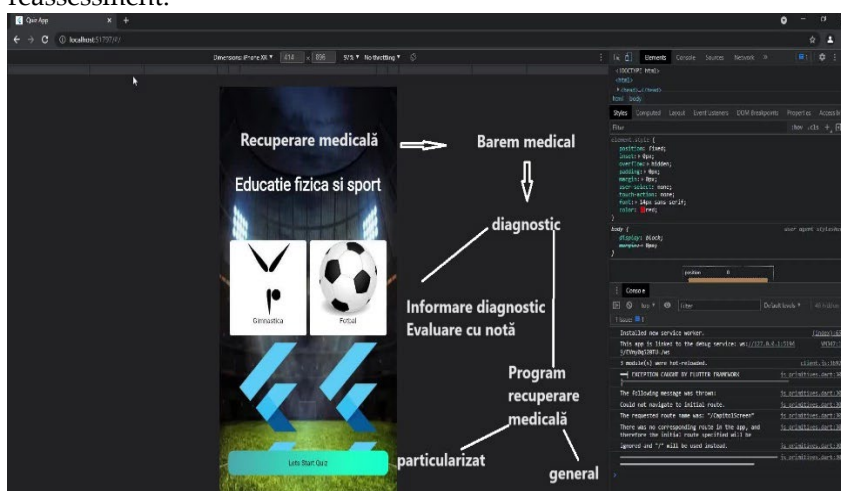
reassessment.

Quiz App

localhost:51797/#/

Dimensions: iPhone XR ▾ 414 × 896 97% ▾ No throttling ▾

Recuperare medicală

Barem medical

Educatie fizica si sport

diagnostic

Gimnastica

Fotbal

Informare diagnostic
Evaluare cu notă

Program recuperare medicală

particularizat

general

Lets Start Quiz

Elements Console Sources Network

Styles Computed Layout Event Listeners DOM Breakpoints Properties Accessibility

Filter

:hov .cls +

element.style {
position: fixed;
inset: 0px;
overflow: hidden;
padding: 0px;
margin: 0px;
user-select: none;
touch-action: none;
font: 14px sans-serif;
color: red;
}

body {
display: block;
margin: 8px;
}

user agent stylesheet

position 0

Console

top ▾ Filter Default levels ▾

1 Issue: 1

Installed new service worker.

This app is linked to the debug service: ws://127.0.0.1:51984/...

3 module(s) were hot-reloaded.

EXCEPTION CAUGHT BY FLUTTER FRAMEWORK

The following message was thrown:

Could not navigate to initial route.

The requested route name was: "/CapitolScreen"

There was no corresponding route in the app, and therefore the initial route specified will be ignored and "/" will be used instead.